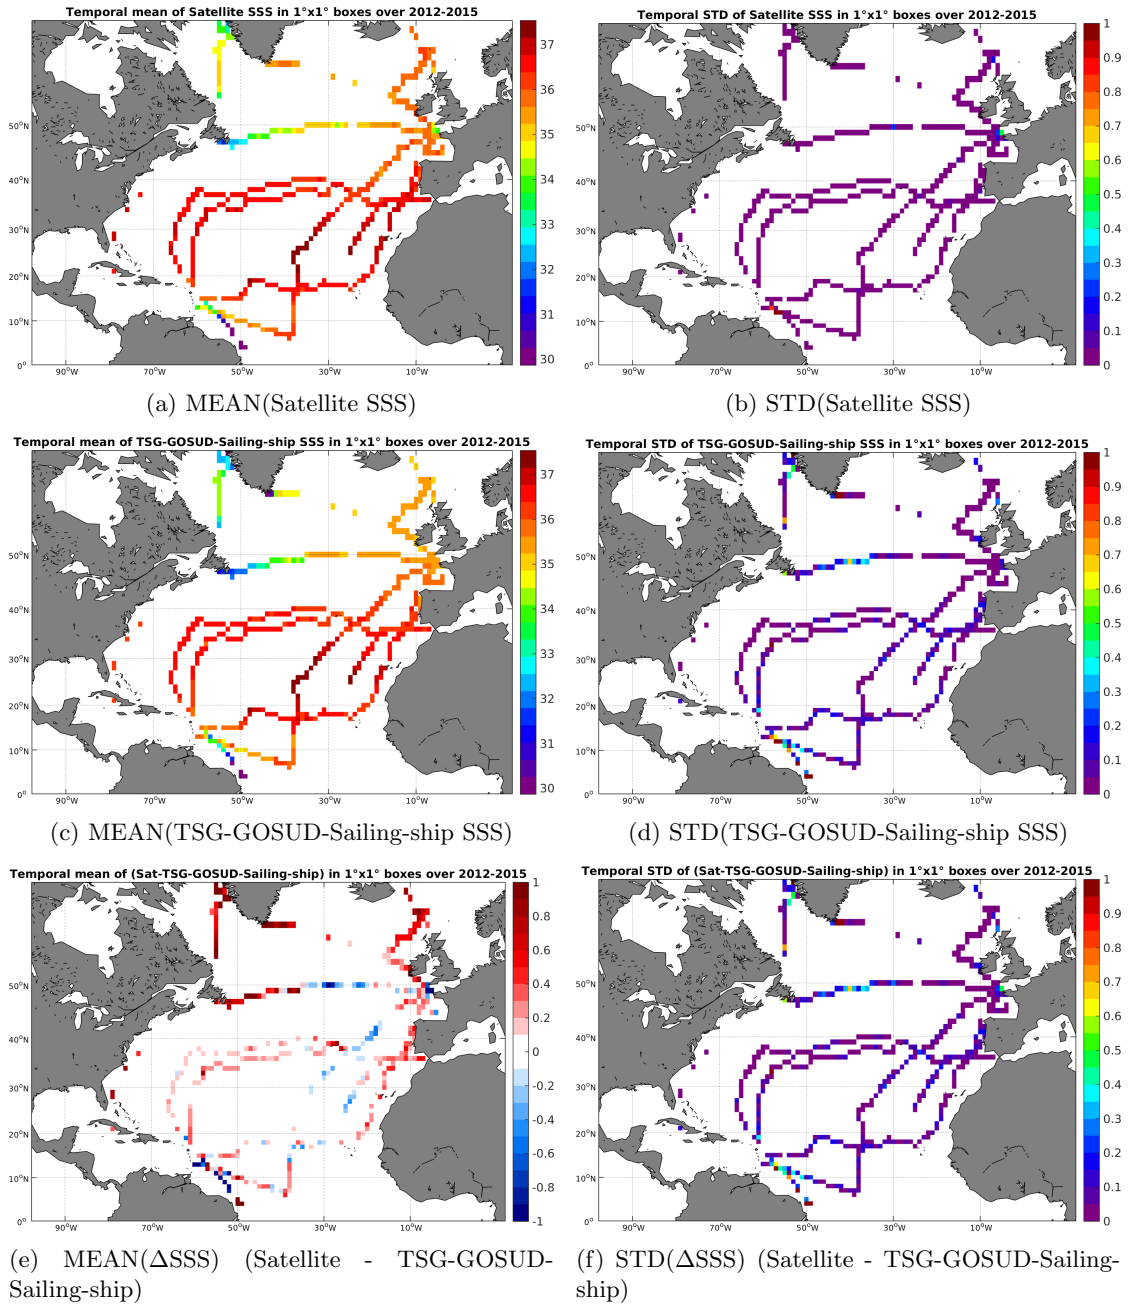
Temporal mean of Satellite SSS in 1°x1° boxes over 2012-2015

37
36
35
34
33
32
31
30

50°N
40°N
30°N
20°N
10°N
0°

90°W 70°W 50°W 30°W 10°W

(a) MEAN(Satellite SSS)

Temporal STD of Satellite SSS in 1°x1° boxes over 2012-2015

1
0.9
0.8
0.7
0.6
0.5
0.4
0.3
0.2
0.1
0

50°N
40°N
30°N
20°N
10°N
0°

90°W 70°W 50°W 30°W 10°W

(b) STD(Satellite SSS)

Temporal mean of TSG-GOSUD-Sailing-ship SSS in 1°x1° boxes over 2012-2015

37
36
35
34
33
32
31
30

50°N
40°N
30°N
20°N
10°N
0°

90°W 70°W 50°W 30°W 10°W

(c) MEAN(TSG-GOSUD-Sailing-ship SSS)

Temporal STD of TSG-GOSUD-Sailing-ship SSS in 1°x1° boxes over 2012-2015

1
0.9
0.8
0.7
0.6
0.5
0.4
0.3
0.2
0.1
0

50°N
40°N
30°N
20°N
10°N
0°

90°W 70°W 50°W 30°W 10°W

(d) STD(TSG-GOSUD-Sailing-ship SSS)

Temporal mean of (Sat-TSG-GOSUD-Sailing-ship) in 1°x1° boxes over 2012-2015

1
0.8
0.6
0.4
0.2
0
-0.2
-0.4
-0.6
-0.8
-1

50°N
40°N
30°N
20°N
10°N
0°

90°W 70°W 50°W 30°W 10°W

(e) MEAN(ΔSSS) (Satellite - TSG-GOSUD-Sailing-ship)

Temporal STD of (Sat-TSG-GOSUD-Sailing-ship) in 1°x1° boxes over 2012-2015

1
0.9
0.8
0.7
0.6
0.5
0.4
0.3
0.2
0.1
0

50°N
40°N
30°N
20°N
10°N
0°

90°W 70°W 50°W 30°W 10°W

(f) STD(ΔSSS) (Satellite - TSG-GOSUD-Sailing-ship)